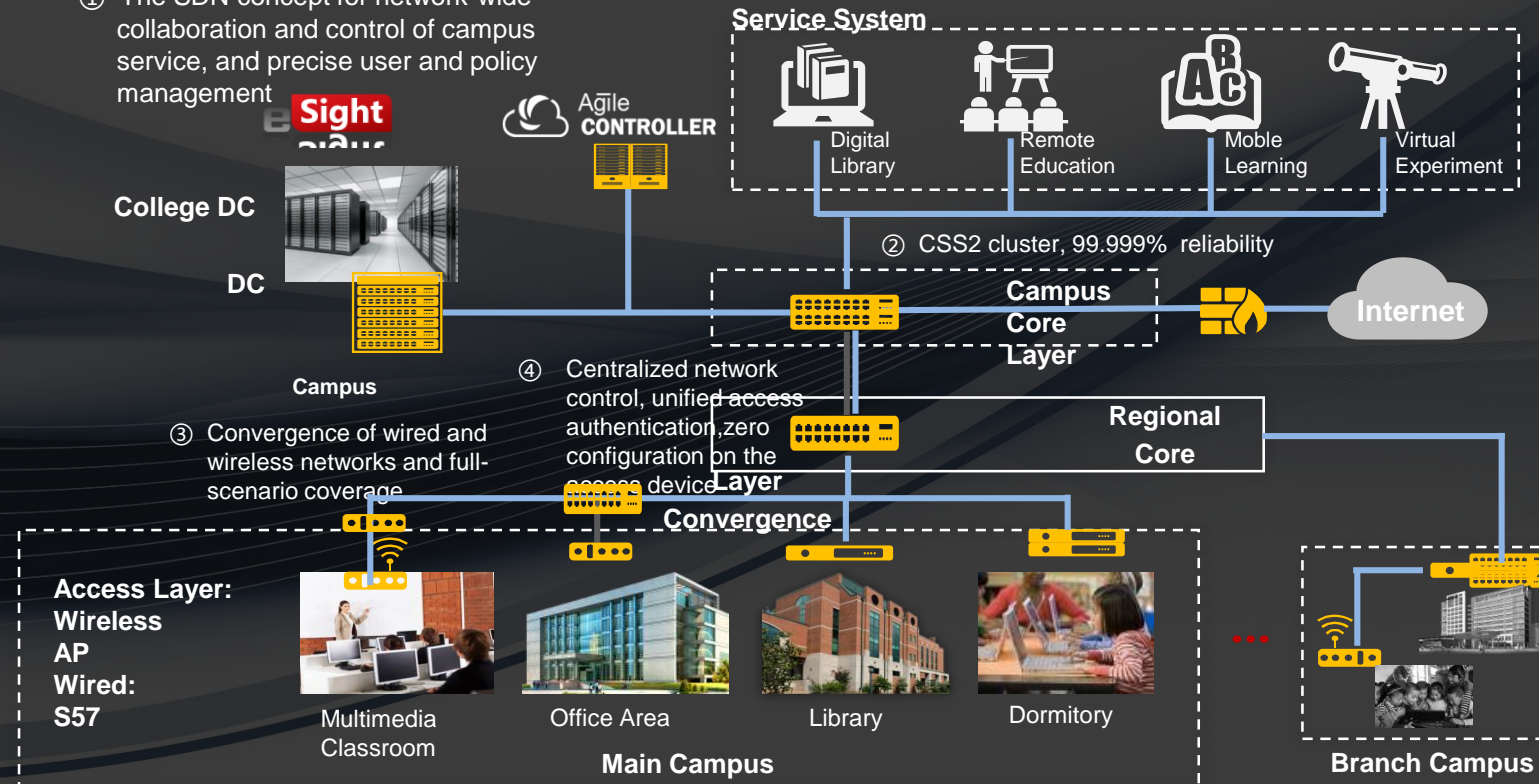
① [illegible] collaboration and control of campus service, and precise user and policy management

Sight

Agile CONTROLLER

Service System

Digital Library

Remote Education

Moble Learning

Virtual Experiment

College DC

DC

② CSS2 cluster, 99.999% reliability

Campus Core Layer

Internet

Campus

④ Centralized network control, unified access authentication,zero configuration on the access device

Regional Core

③ Convergence of wired and wireless networks and full-scenario coverage

Layer

Convergence

Access Layer: Wireless AP Wired: S57

Multimedia Classroom

Office Area

Library

Dormitory

Main Campus

Branch Campus